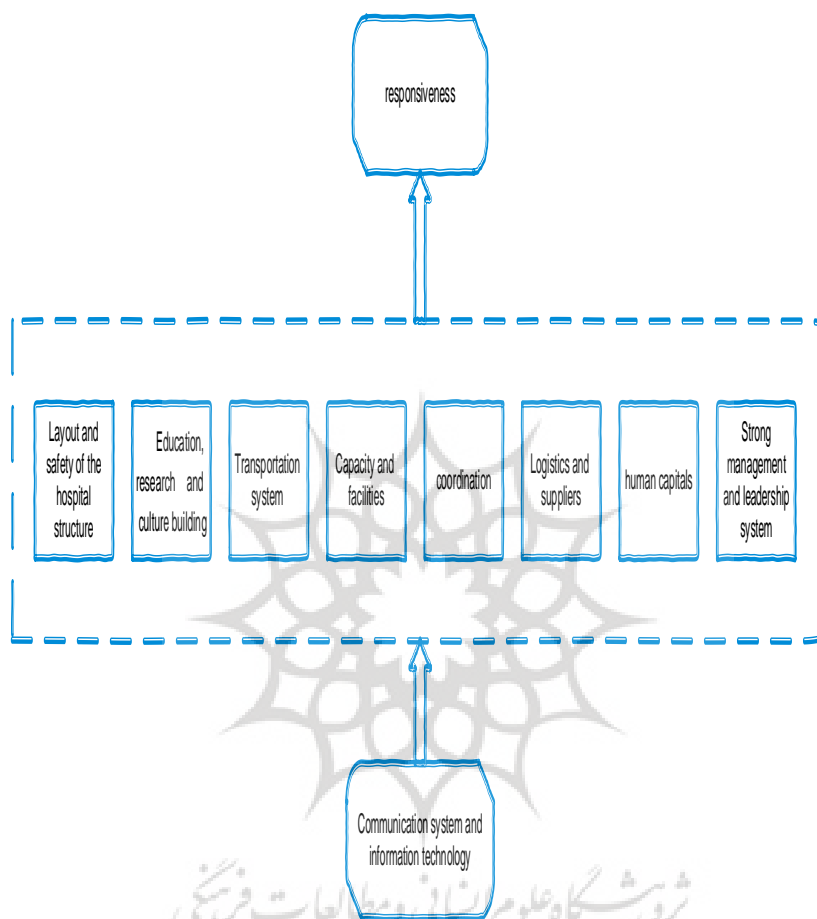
responsiveness

Layout and safety of the hospital structure

Education, research and culture building

Transportation system

Capacity and facilities

coordination

Logistics and suppliers

human capitals

Strong management and leadership system

Communication system and information technology

پژوهشگاه علوم انسانی و مطالعات فرهنگی